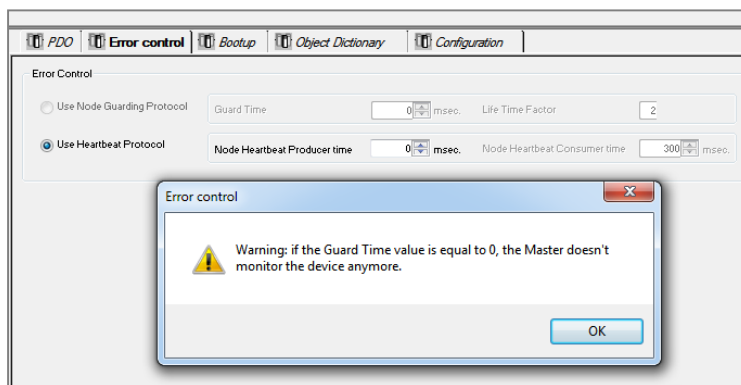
PDO Error control Bootup Object Dictionary Configuration

Error Control

Use Node Guarding Protocol Guard Time 0 msec. Life Time Factor 2

Use Heartbeat Protocol Node Heartbeat Producer time 0 msec. Node Heartbeat Consumer time 300 msec.

Error control

Warning: if the Guard Time value is equal to 0, the Master doesn't monitor the device anymore.

OK